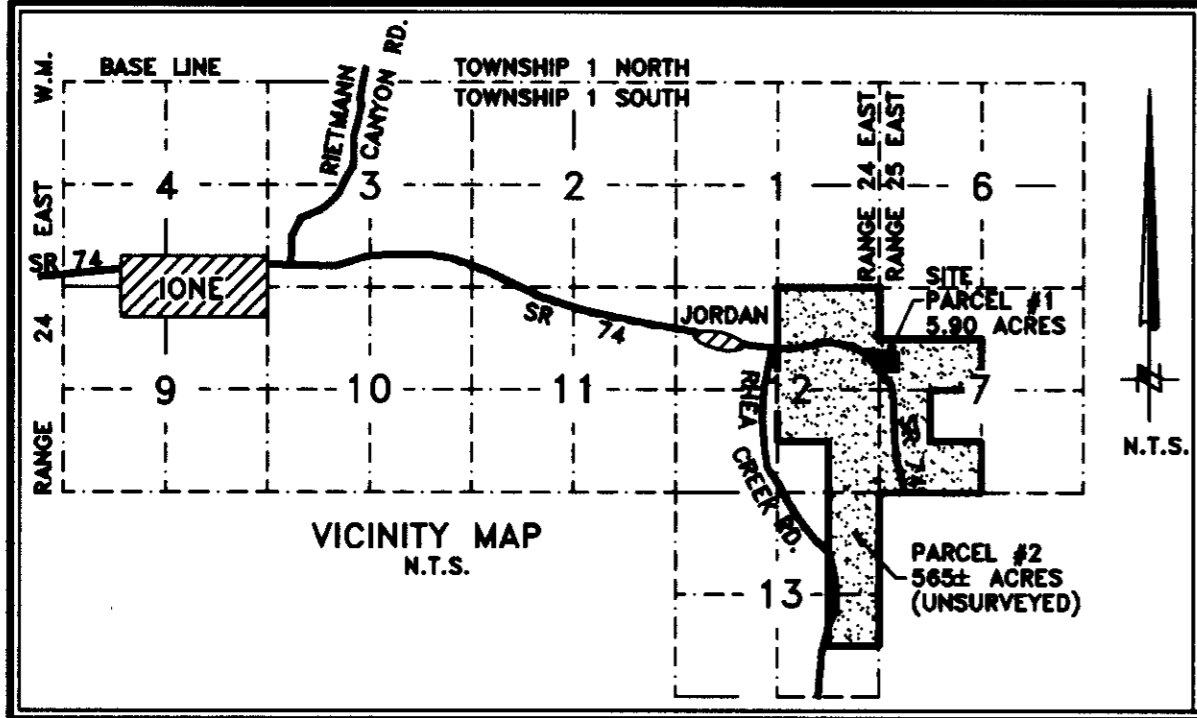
W.M.
BASE LINE
RIETMANN CANYON RD.
TOWNSHIP 1 NORTH
TOWNSHIP 1 SOUTH
RANGE 24 EAST
4
3
2
1
RANGE 24 EAST
RANGE 25 EAST
6
SR 74
IONE
SR 74
JORDAN
SITE
PARCEL #1
5.90 ACRES
9
10
11
2
7
RHEA CREEK RD.
SR 74
N.T.S.
VICINITY MAP
N.T.S.
PARCEL #2
565± ACRES
(UNSURVEYED)
13